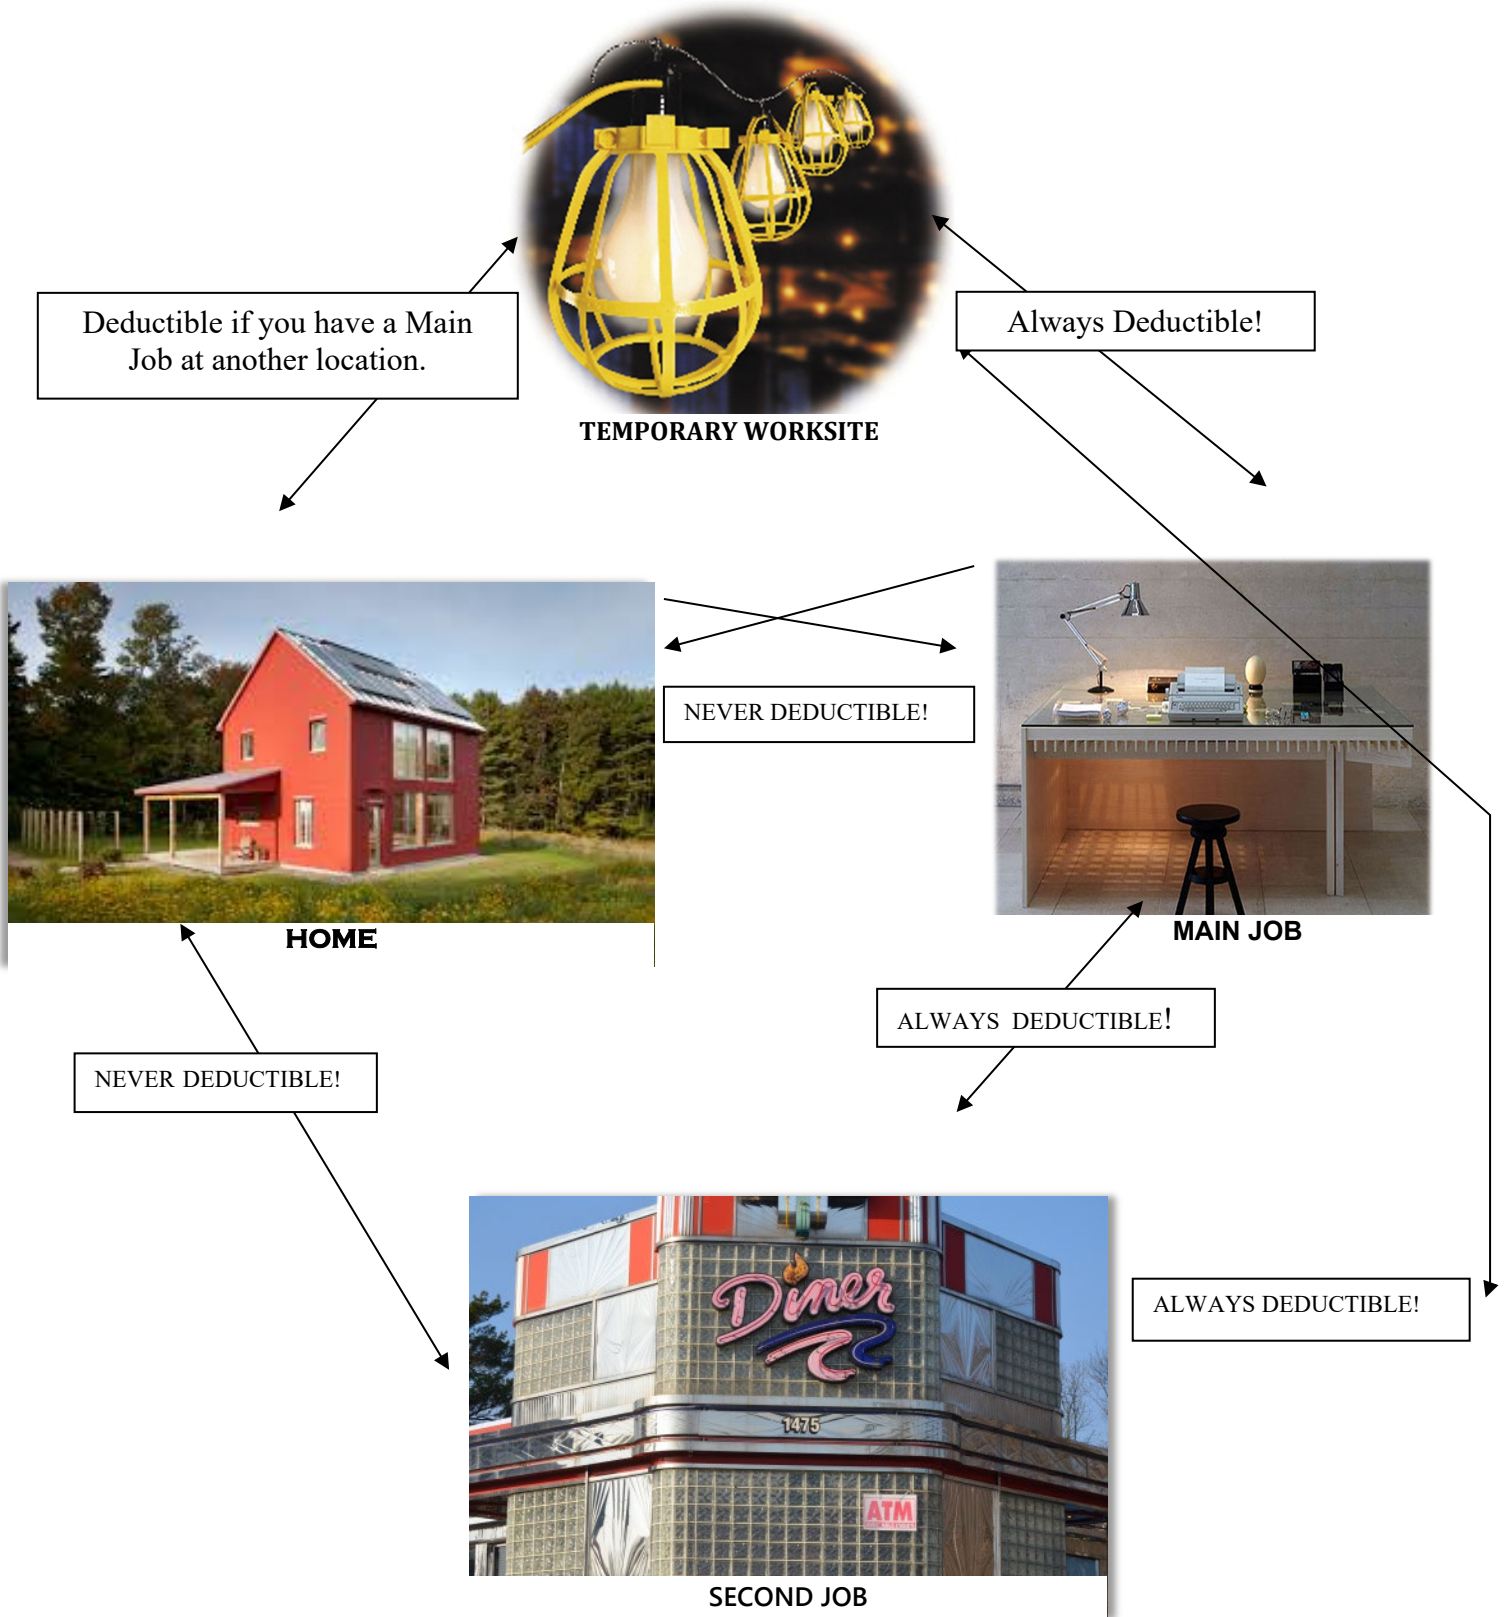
Deductible if you have a Main Job at another location.

TEMPORARY WORKSITE

Always Deductible!

NEVER DEDUCTIBLE!

HOME

MAIN JOB

ALWAYS DEDUCTIBLE!

NEVER DEDUCTIBLE!

ALWAYS DEDUCTIBLE!

Diner

1475

ATM

SECOND JOB